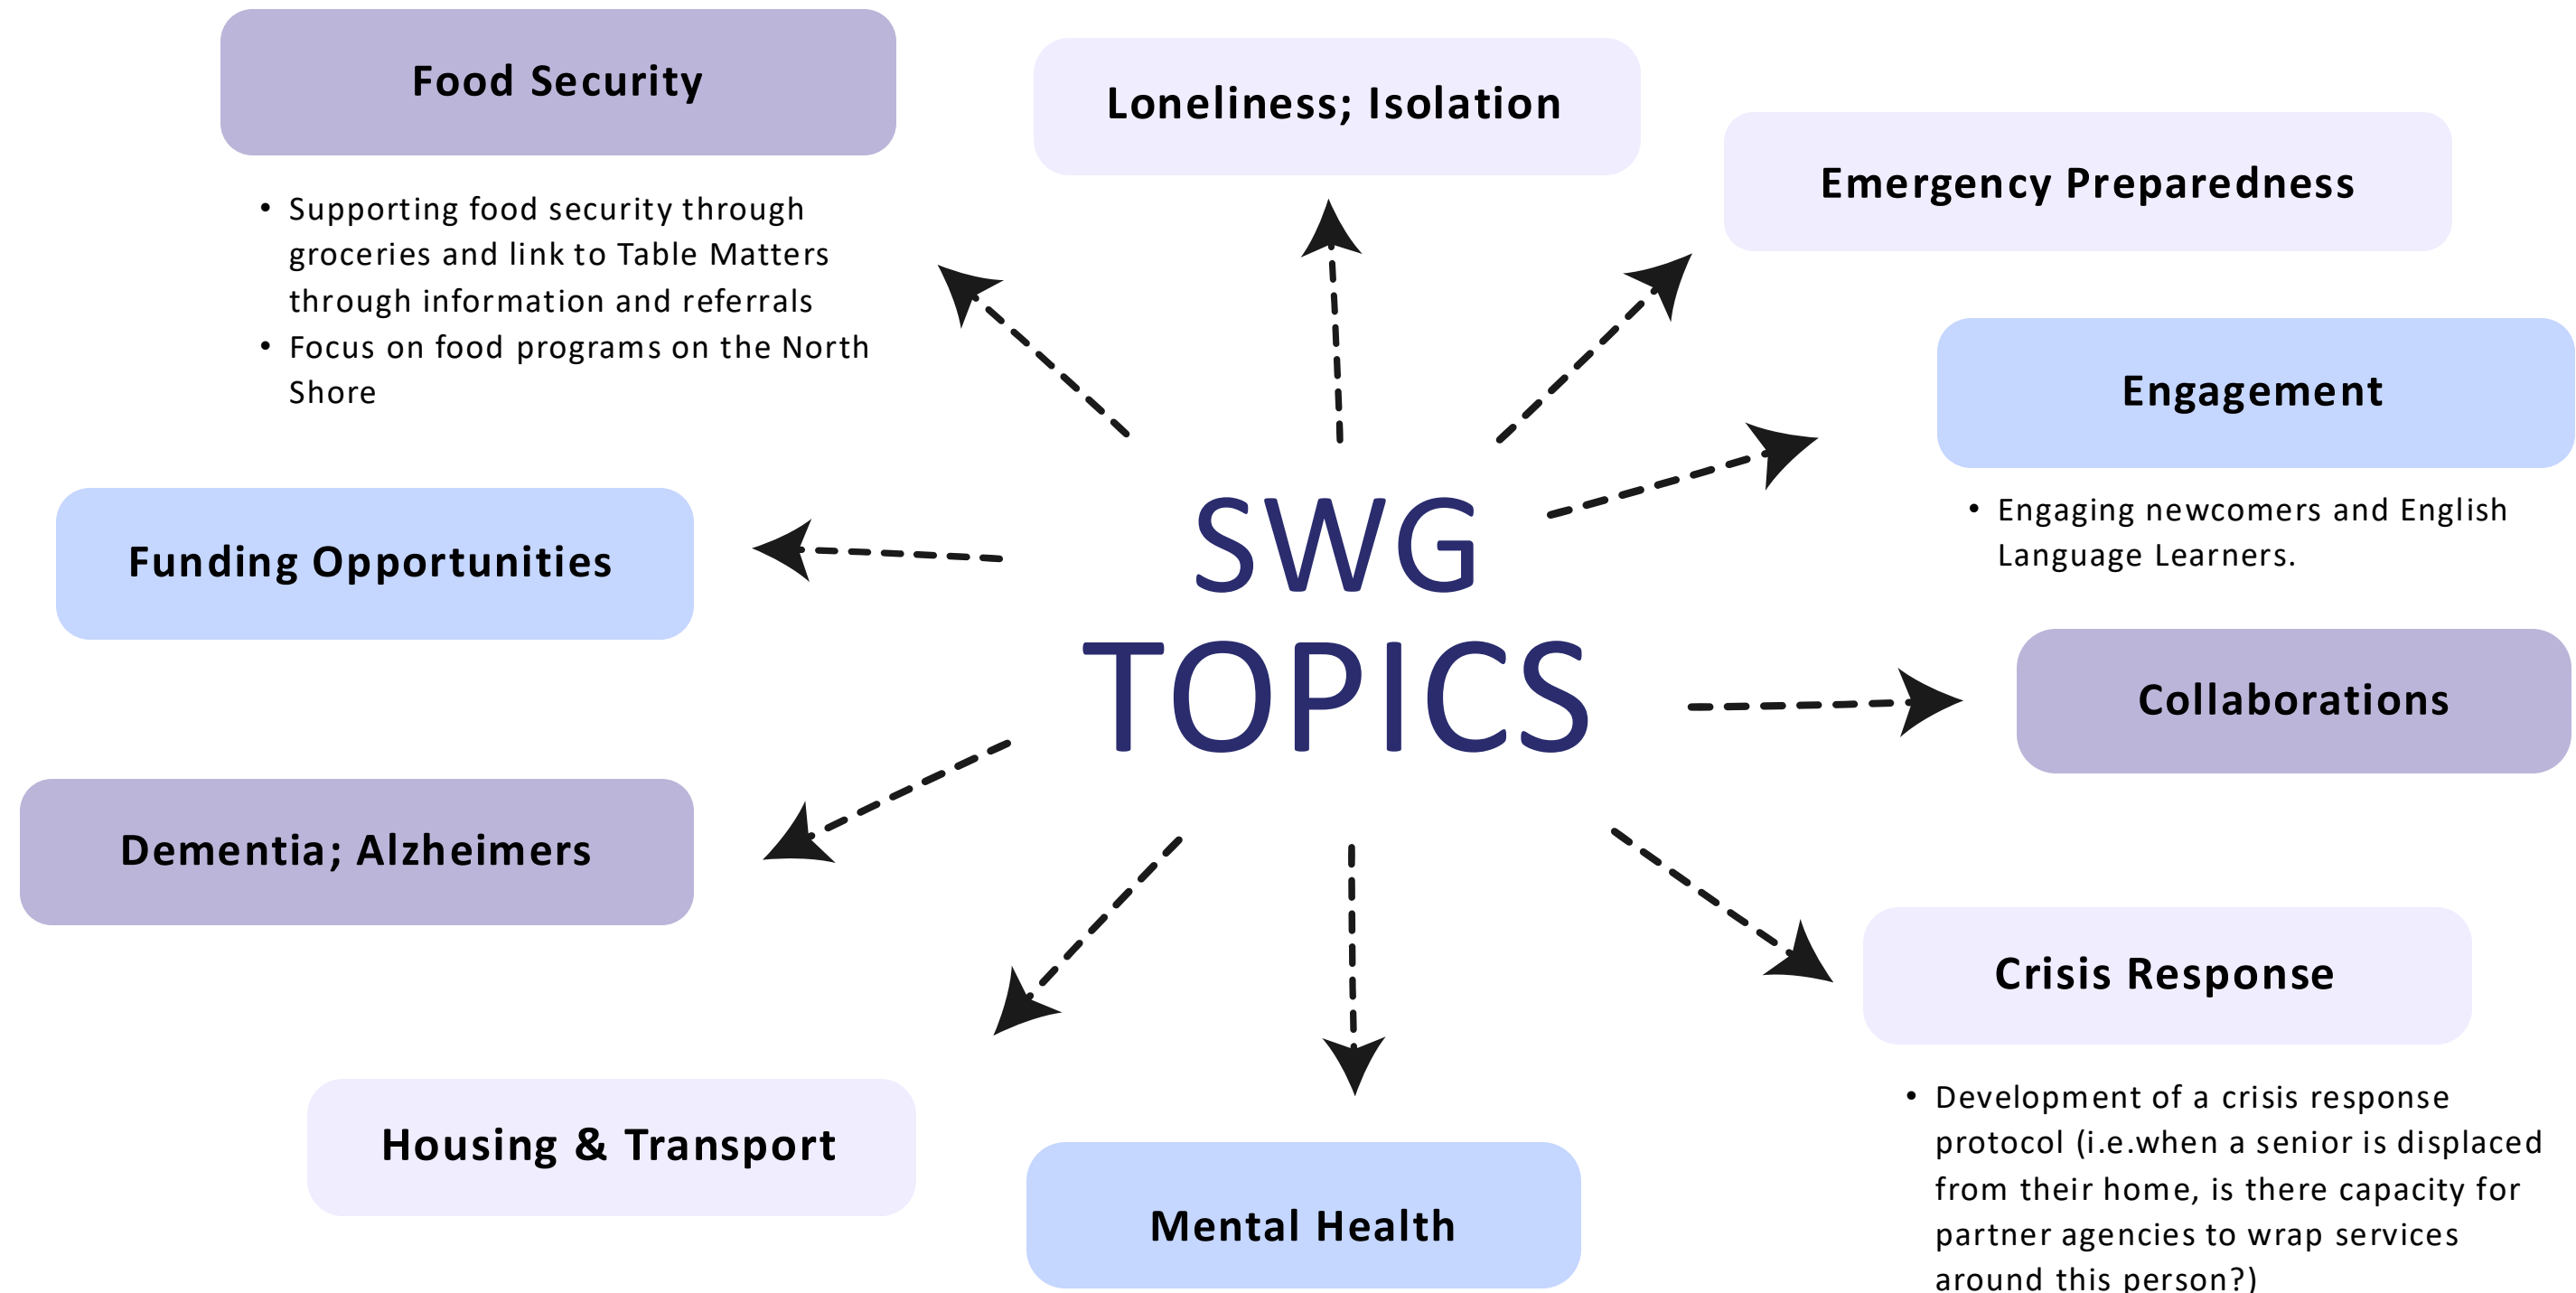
SWG TOPICS

Food Security

- Supporting food security through groceries and link to Table Matters through information and referrals
- Focus on food programs on the North Shore

Loneliness; Isolation

Emergency Preparedness

Engagement

- Engaging newcomers and English Language Learners.

Funding Opportunities

Collaborations

Dementia; Alzheimers

Crisis Response

- Development of a crisis response protocol (i.e.when a senior is displaced from their home, is there capacity for partner agencies to wrap services around this person?)

Housing & Transport

Mental Health